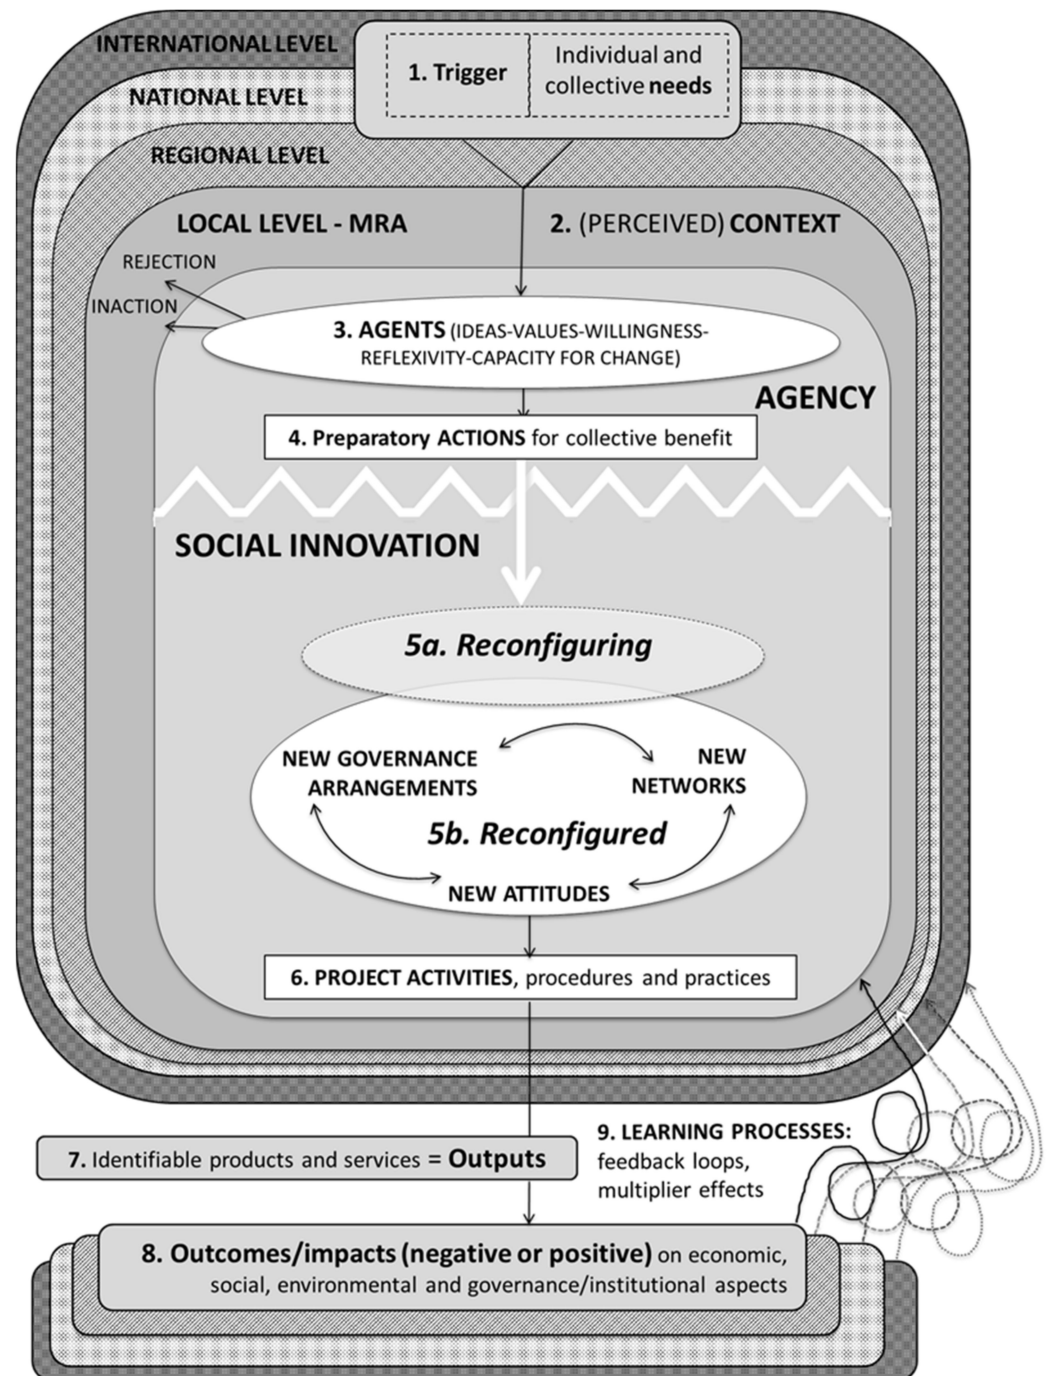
INTERNATIONAL LEVEL

1. Trigger

Individual and collective needs

NATIONAL LEVEL

REGIONAL LEVEL

LOCAL LEVEL - MRA

2. (PERCEIVED) CONTEXT

REJECTION

INACTION

3. AGENTS (IDEAS-VALUES-WILLINGNESS-REFLEXIVITY-CAPACITY FOR CHANGE)

AGENCY

4. Preparatory ACTIONS for collective benefit

SOCIAL INNOVATION

5a. Reconfiguring

NEW GOVERNANCE ARRANGEMENTS

NEW NETWORKS

5b. Reconfigured

NEW ATTITUDES

6. PROJECT ACTIVITIES, procedures and practices

7. Identifiable products and services = Outputs

9. LEARNING PROCESSES: feedback loops, multiplier effects

8. Outcomes/impacts (negative or positive) on economic, social, environmental and governance/institutional aspects